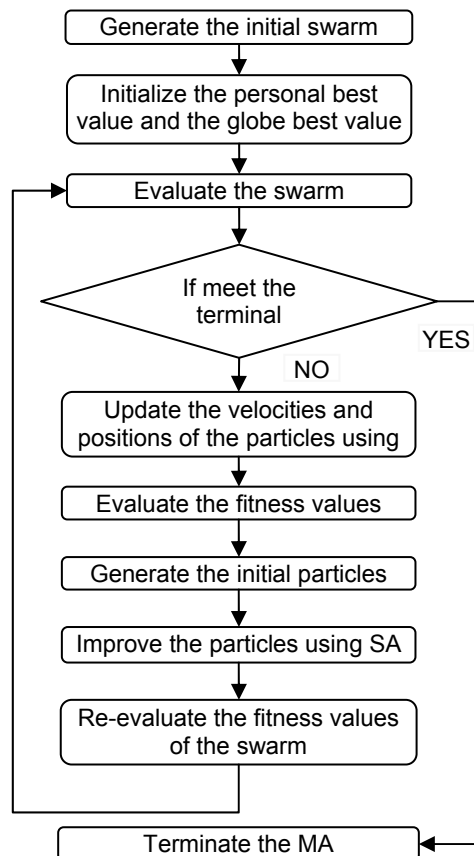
Generate the initial swarm

Initialize the personal best value and the globe best value

Evaluate the swarm

If meet the terminal

YES

NO

Update the velocities and positions of the particles using

Evaluate the fitness values

Generate the initial particles

Improve the particles using SA

Re-evaluate the fitness values of the swarm

Terminate the MA